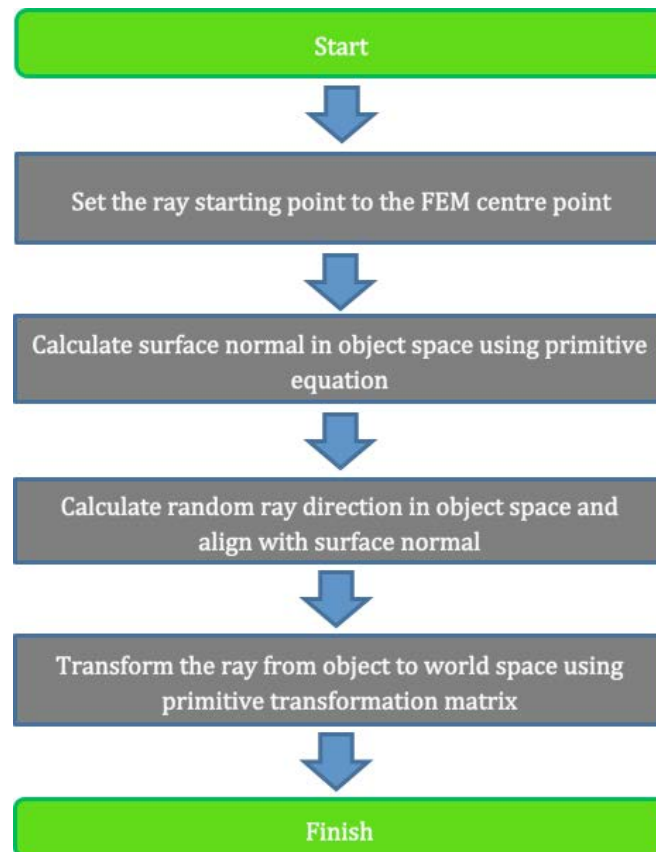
Start

Set the ray starting point to the FEM centre point

Calculate surface normal in object space using primitive equation

Calculate random ray direction in object space and align with surface normal

Transform the ray from object to world space using primitive transformation matrix

Finish